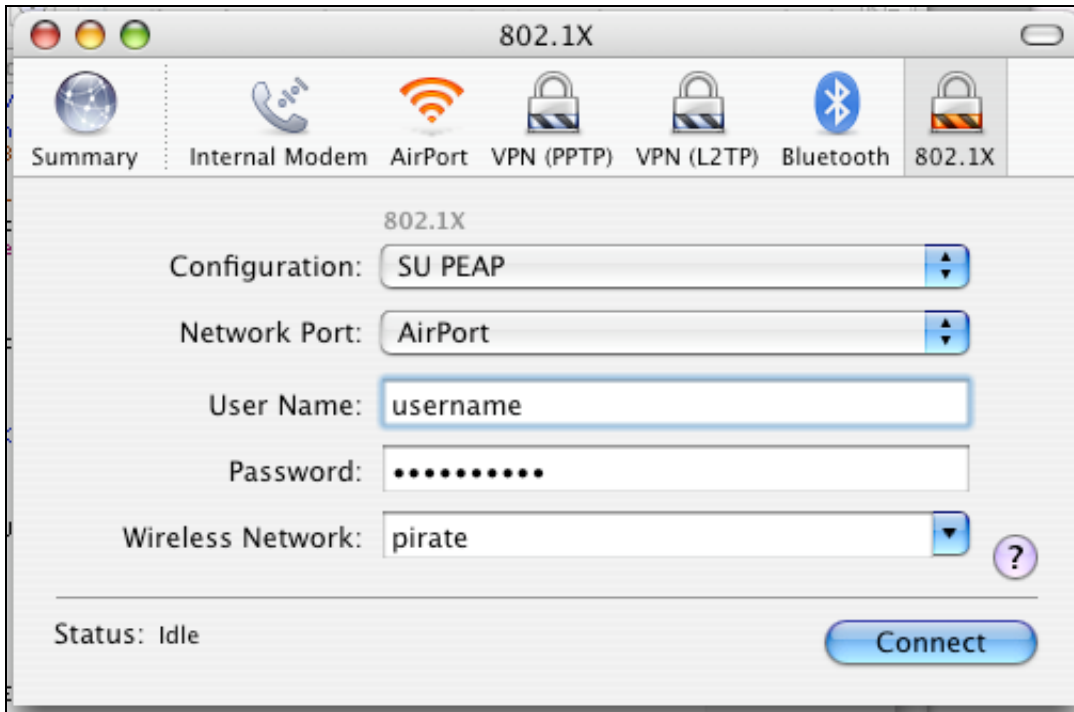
802.1X

Summary Internal Modem AirPort VPN (PPTP) VPN (L2TP) Bluetooth 802.1X

802.1X

Configuration: SU PEAP

Network Port: AirPort

User Name: username

Password: •••••••••••

Wireless Network: pirate

?

Status: Idle

Connect